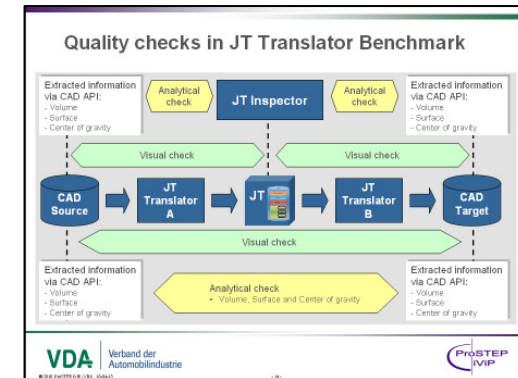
Quality checks in JT Translator Benchmark

Extracted information via CAD API:
- Volume
- Surface
- Center of gravity

Analytical check

JT Inspector

Analytical check

Extracted information via CAD API:
- Volume
- Surface
- Center of gravity

Visual check

Visual check

CAD Source

JT Translator A

JT

JT Translator B

CAD Target

Visual check

Extracted information via CAD API:
- Volume
- Surface
- Center of gravity

Analytical check
• Volume, Surface and Center of gravity

Extracted information via CAD API:
- Volume
- Surface
- Center of gravity

VDA Verband der Automobilindustrie

ProSTEP iViP

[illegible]